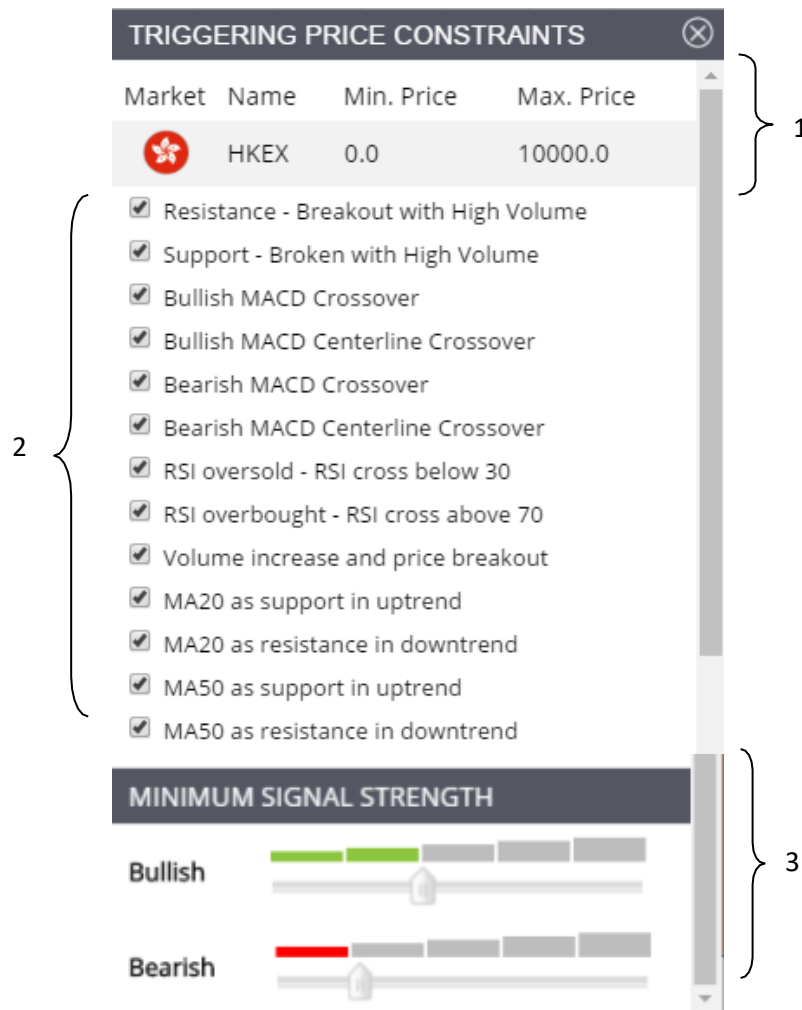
TRIGGERING PRICE CONSTRAINTS

| Market | Name | Min. Price | Max. Price |
|---|---|---|---|
| | HKEX | 0.0 | 10000.0 |

1

2

Resistance - Breakout with High Volume
Support - Broken with High Volume
Bullish MACD Crossover
Bullish MACD Centerline Crossover
Bearish MACD Crossover
Bearish MACD Centerline Crossover
RSI oversold - RSI cross below 30
RSI overbought - RSI cross above 70
Volume increase and price breakout
MA20 as support in uptrend
MA20 as resistance in downtrend
MA50 as support in uptrend
MA50 as resistance in downtrend

MINIMUM SIGNAL STRENGTH

Bullish

Bearish

3